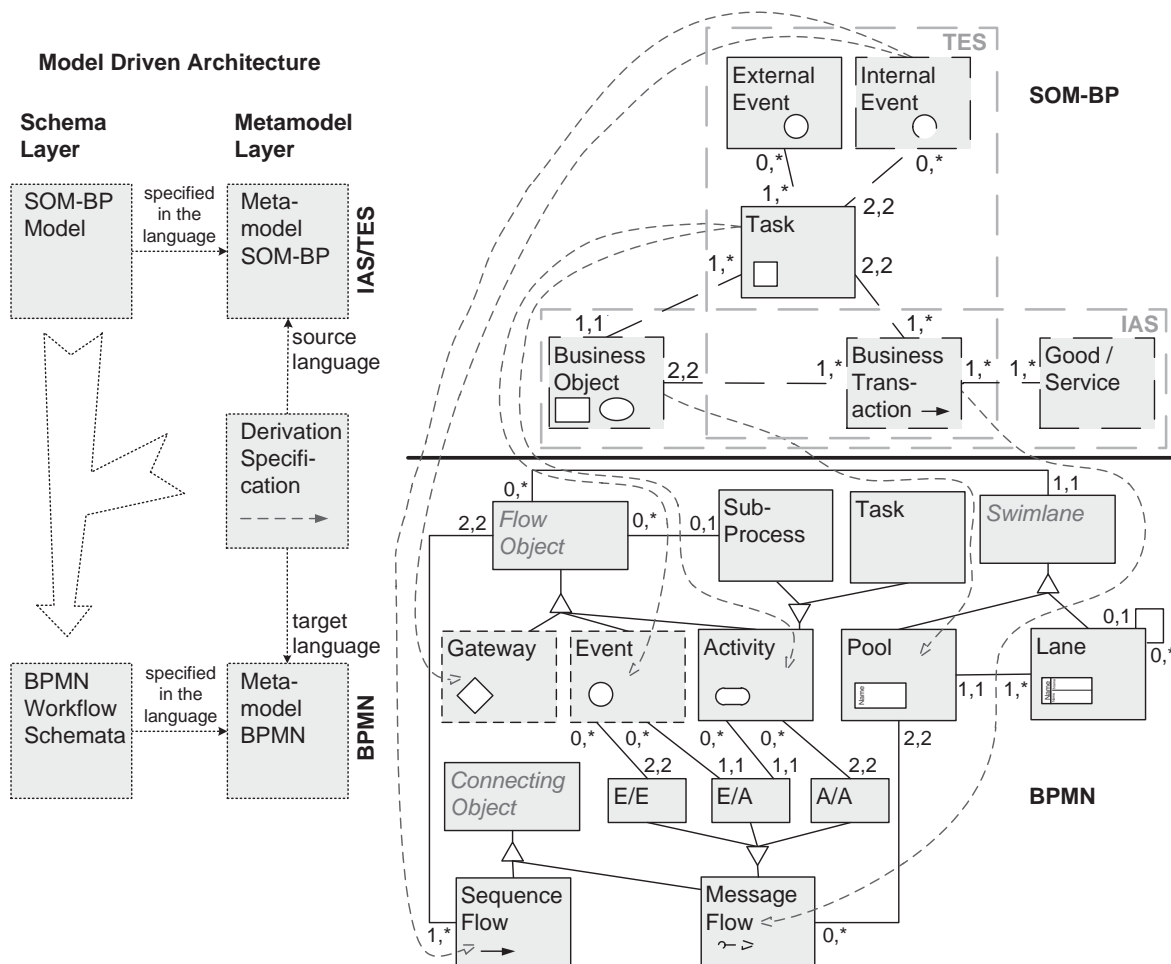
Model Driven Architecture

Schema Layer

Metamodel Layer

SOM-BP Model

specified in the language

Metamodel SOM-BP

IAS/TES

source language

Derivation Specification

target language

BPMN Workflow Schemata

specified in the language

Metamodel BPMN

BPMN

TES

External Event

Internal Event

SOM-BP

0,*

0,*

1,*

2,2

Task

1,*

2,2

IAS

1,1

1,*

Business Object

2,2

1,*

Business Transaction

1,*

1,*

Good / Service

0,*

1,1

2,2

Flow Object

0,*

0,1

Sub-Process

Task

Swimlane

0,1

Gateway

Event

Activity

Pool

Lane

0,*

Name

1,1

1,*

Name

0,*

0,*

0,*

0,*

2,2

2,2

1,1

1,1

2,2

Connecting Object

E/E

E/A

A/A

BPMN

Sequence Flow

Message Flow

1,*

0,*